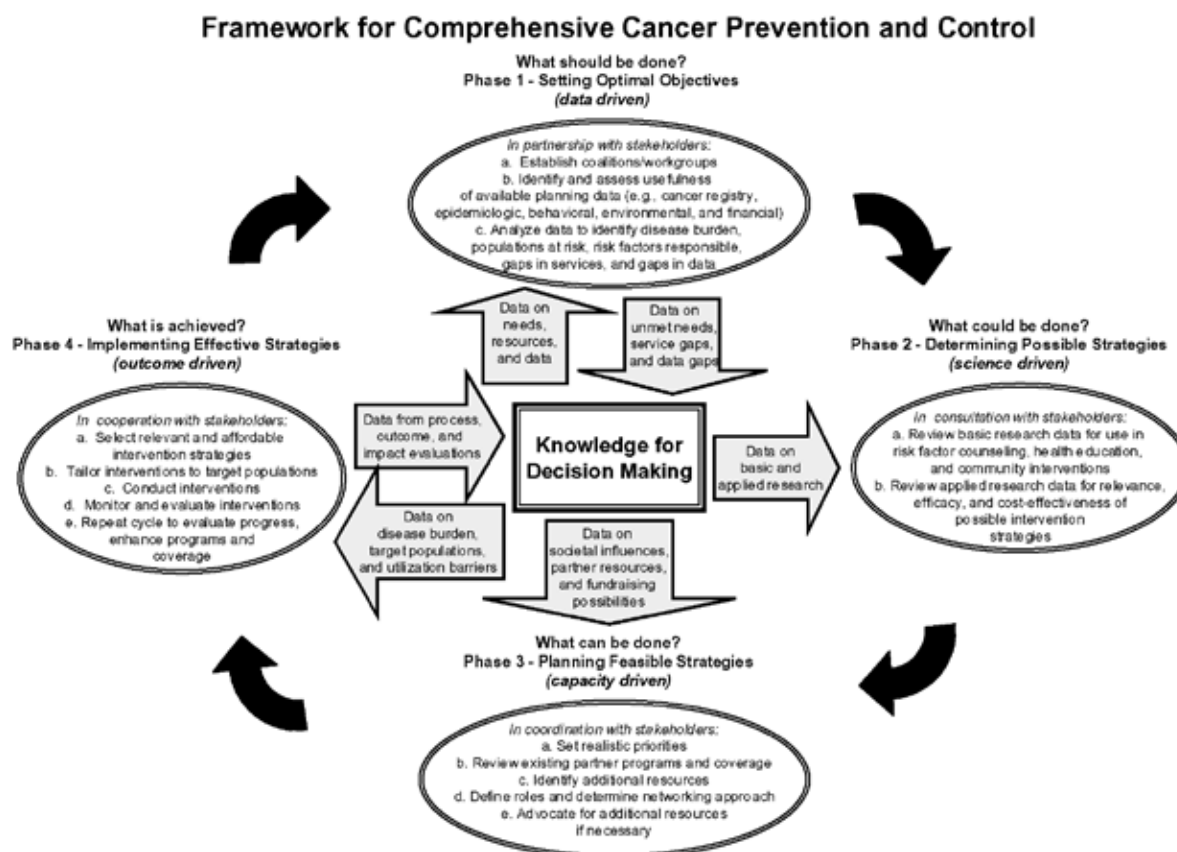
Framework for Comprehensive Cancer Prevention and Control

What should be done?
Phase 1 - Setting Optimal Objectives
(data driven)

In partnership with stakeholders:
a. Establish coalitions/workgroups
b. Identify and assess usefulness of available planning data (e.g., cancer registry, epidemiologic, behavioral, environmental, and financial)
c. Analyze data to identify disease burden, populations at risk, risk factors responsible, gaps in services, and gaps in data

Data on needs, resources, and data

Data on unmet needs, service gaps, and data gaps

What is achieved?
Phase 4 - Implementing Effective Strategies
(outcome driven)

In cooperation with stakeholders:
a. Select relevant and affordable intervention strategies
b. Tailor interventions to target populations
c. Conduct interventions
d. Monitor and evaluate interventions
e. Repeat cycle to evaluate progress, enhance programs and coverage

Data from process, outcome, and impact evaluations

Knowledge for Decision Making

Data on basic and applied research

What could be done?
Phase 2 - Determining Possible Strategies
(science driven)

In consultation with stakeholders:
a. Review basic research data for use in risk factor counseling, health education, and community interventions
b. Review applied research data for relevance, efficacy, and cost-effectiveness of possible intervention strategies

Data on disease burden, target populations, and utilization barriers

Data on societal influences, partner resources, and fundraising possibilities

What can be done?
Phase 3 - Planning Feasible Strategies
(capacity driven)

In coordination with stakeholders:
a. Set realistic priorities
b. Review existing partner programs and coverage
c. Identify additional resources
d. Define roles and determine networking approach
e. Advocate for additional resources if necessary